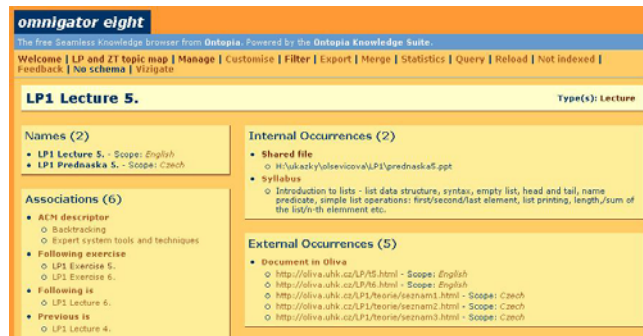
omnigator eight

The free Seamless Knowledge browser from Ontopia. Powered by the Ontopia Knowledge Suite.

Welcome | LP and ZT topic map | Manage | Customise | Filter | Export | Merge | Statistics | Query | Reload | Not indexed | Feedback | No schema | Vizigate

LP1 Lecture 5.

Type(s): Lecture

Names (2)

- LP1 Lecture 5. - Scope: English
- LP1 Prednaska 5. - Scope: Czech

Associations (6)

- ACM descriptor
  - Backtracking
  - Expert system tools and techniques
- Following exercise
  - LP1 Exercise 5.
  - LP1 Exercise 6.
- Following is
  - LP1 Lecture 6.
- Previous is
  - LP1 Lecture 4.

Internal Occurrences (2)

- Shared file
  - H:\ukazky\olsevicova\LP1\prednaska5.ppt
- Syllabus
  - Introduction to lists - list data structure, syntax, empty list, head and tail, name predicate, simple list operations: first/second/last element, list printing, length,/sum of the list/n-th elemment etc.

External Occurrences (5)

- Document in Oliva
  - http://oliva.uhk.cz/LP/t5.html - Scope: English
  - http://oliva.uhk.cz/LP/t6.html - Scope: English
  - http://oliva.uhk.cz/LP1/teorie/seznam1.html - Scope: Czech
  - http://oliva.uhk.cz/LP1/teorie/seznam2.html - Scope: Czech
  - http://oliva.uhk.cz/LP1/teorie/seznam3.html - Scope: Czech